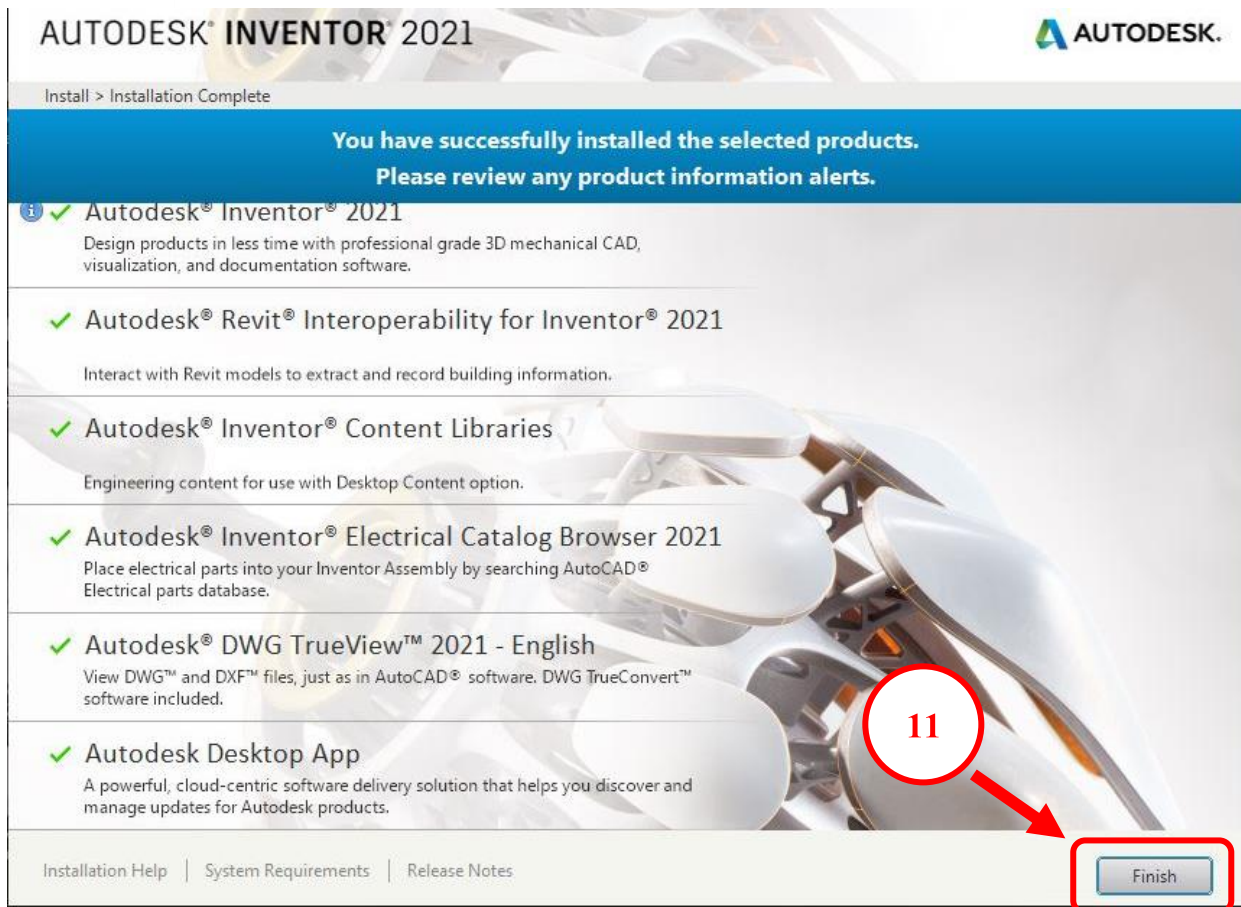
AUTODESK® INVENTOR® 2021

AUTODESK.

Install > Installation Complete

You have successfully installed the selected products.
Please review any product information alerts.

Autodesk® Inventor® 2021
Design products in less time with professional grade 3D mechanical CAD, visualization, and documentation software.

Autodesk® Revit® Interoperability for Inventor® 2021
Interact with Revit models to extract and record building information.

Autodesk® Inventor® Content Libraries
Engineering content for use with Desktop Content option.

Autodesk® Inventor® Electrical Catalog Browser 2021
Place electrical parts into your Inventor Assembly by searching AutoCAD® Electrical parts database.

Autodesk® DWG TrueView™ 2021 - English
View DWG™ and DXF™ files, just as in AutoCAD® software. DWG TrueConvert™ software included.

Autodesk Desktop App
A powerful, cloud-centric software delivery solution that helps you discover and manage updates for Autodesk products.

11

Installation Help | System Requirements | Release Notes

Finish